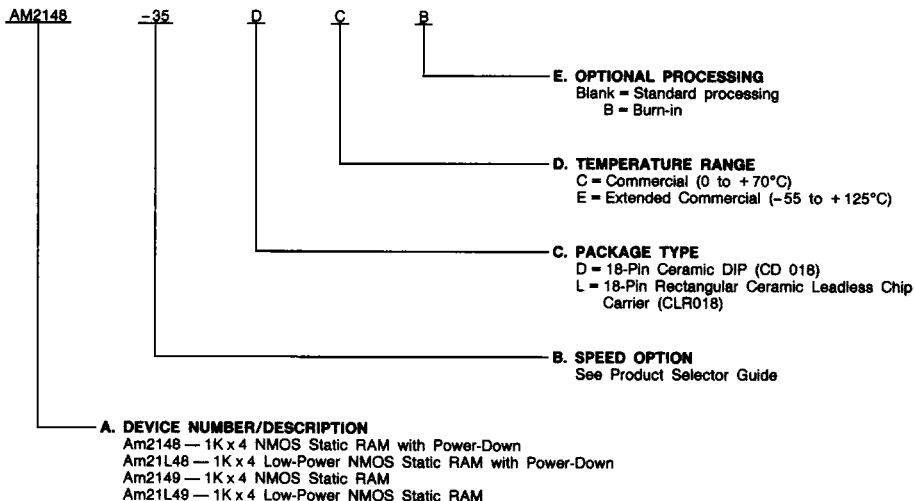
AM2148 -35 D C B

E. OPTIONAL PROCESSING
Blank = Standard processing
B = Burn-in

D. TEMPERATURE RANGE
C = Commercial (0 to +70°C)
E = Extended Commercial (-55 to +125°C)

C. PACKAGE TYPE
D = 18-Pin Ceramic DIP (CD 018)
L = 18-Pin Rectangular Ceramic Leadless Chip Carrier (CLR018)

B. SPEED OPTION
See Product Selector Guide

A. DEVICE NUMBER/DESCRIPTION
Am2148 — 1K x 4 NMOS Static RAM with Power-Down
Am21L48 — 1K x 4 Low-Power NMOS Static RAM with Power-Down
Am2149 — 1K x 4 NMOS Static RAM
Am21L49 — 1K x 4 Low-Power NMOS Static RAM